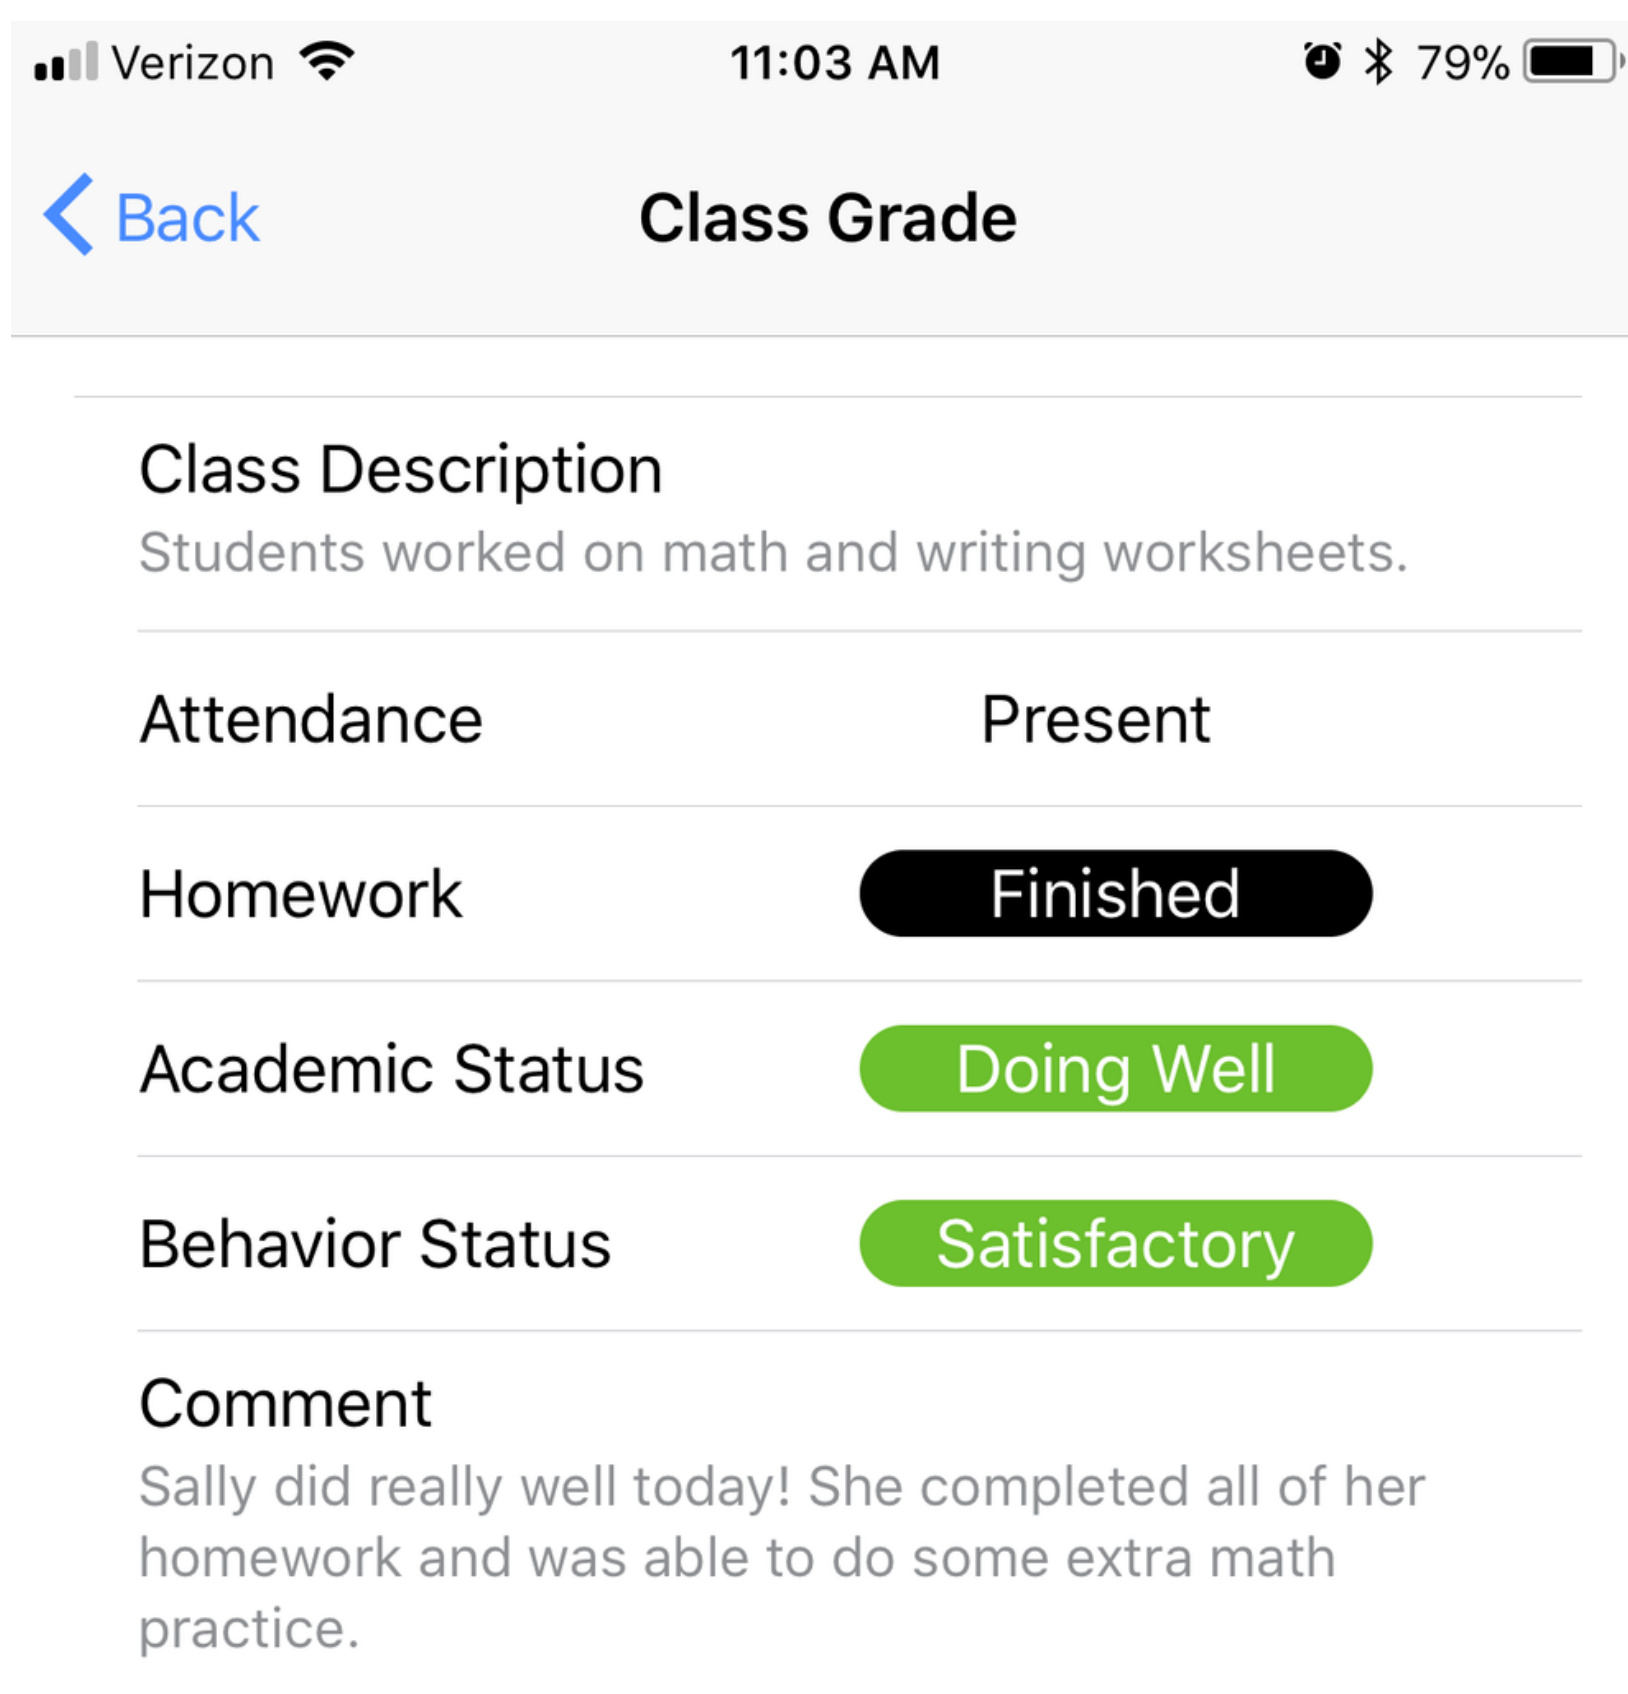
Verizon 11:03 AM 79%

Back Class Grade

Class Description
Students worked on math and writing worksheets.

Attendance Present

Homework Finished

Academic Status Doing Well

Behavior Status Satisfactory

Comment
Sally did really well today! She completed all of her homework and was able to do some extra math practice.